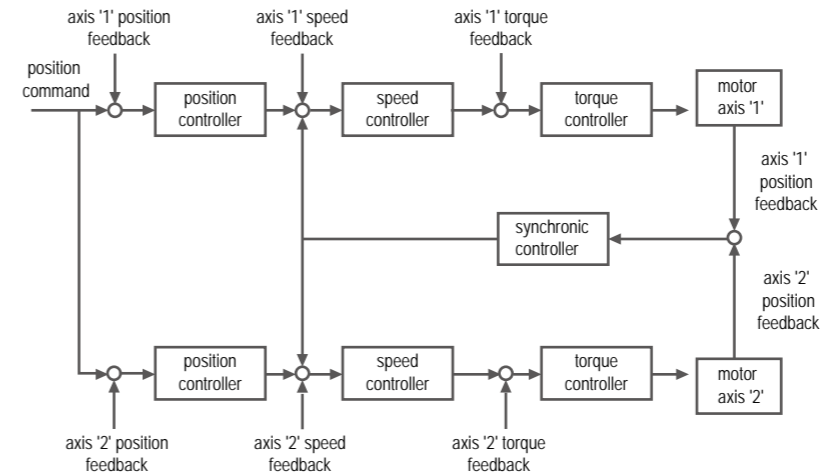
axis '1' position feedback

axis '1' speed feedback

axis '1' torque feedback

position command

position controller

speed controller

torque controller

motor axis '1'

axis '1' position feedback

synchronic controller

axis '2' position feedback

position controller

speed controller

torque controller

motor axis '2'

axis '2' position feedback

axis '2' speed feedback

axis '2' torque feedback